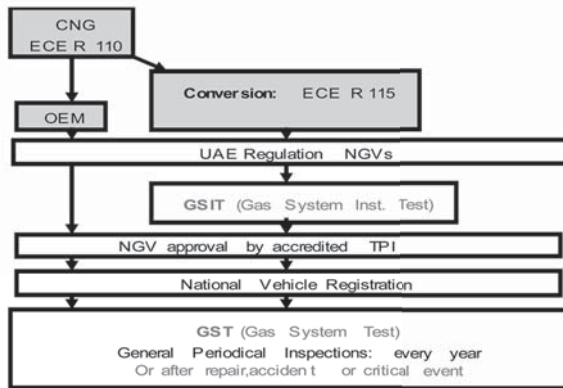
CNG
ECE R 110

OEM

Conversion: ECE R 115

UAE Regulation NGVs

GSIT (Gas System Inst. Test)

NGV approval by accredited TPI

National Vehicle Registration

GST (Gas System Test)
General Periodical Inspections: every year
Or after repair,accident or critical event